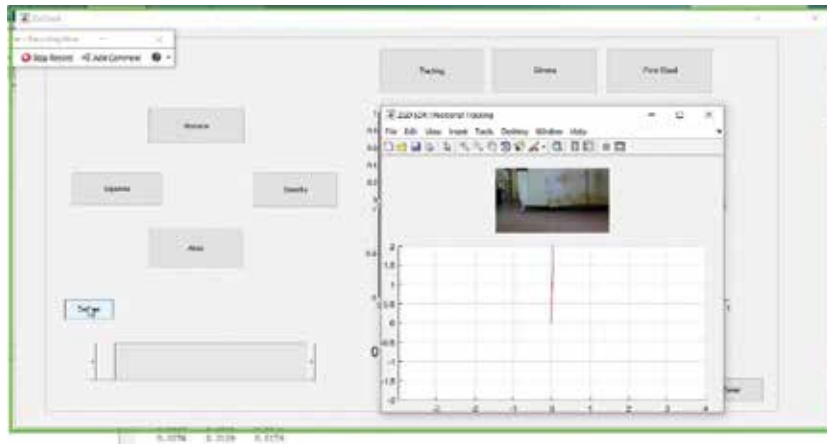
ZisDrawk
Recording Bar
Stop Record
Add Comment
Tracking
Gimme
First Blood
Forward
Sagittal
Sameday
Right
Set up
ZUDYSOR / Horizontal Tracking
File Edit View Insert Tools Desktop Window Help
2
1.5
1
0.5
0
-0.5
-1
-1.5
-2
-2
-1
0
1
2
3
4
0
Close
0.1076 0.2128 0.2175